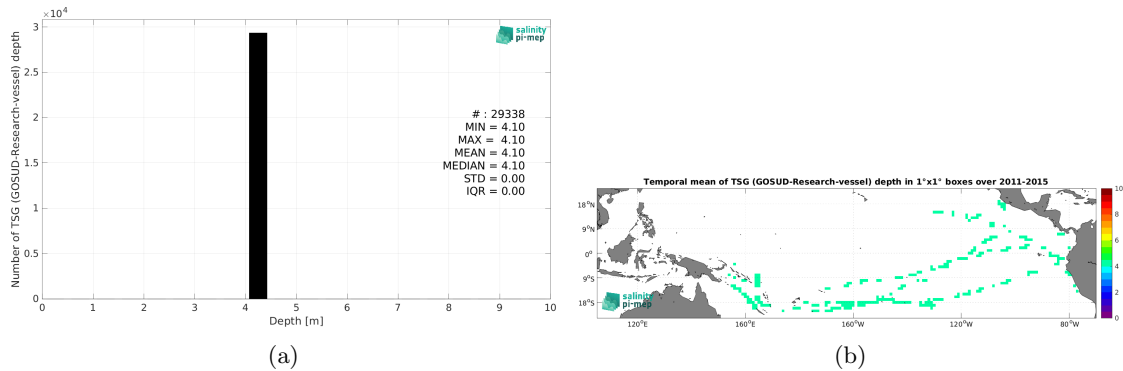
$\times10^4$
3
2.5
2
1.5
1
0.5
0
Number of TSG (GOSUD-Research-vessel) depth
salinity pi-mep
# : 29338
MIN = 4.10
MAX = 4.10
MEAN = 4.10
MEDIAN = 4.10
STD = 0.00
IQR = 0.00
0 1 2 3 4 5 6 7 8 9 10
Depth [m]

(a)

Temporal mean of TSG (GOSUD-Research-vessel) depth in 1°x1° boxes over 2011-2015
18°N
9°N
0°
9°S
18°S
120°E 160°E 160°W 120°W 80°W
salinity pi-mep
10
8
6
4
2
0

(b)